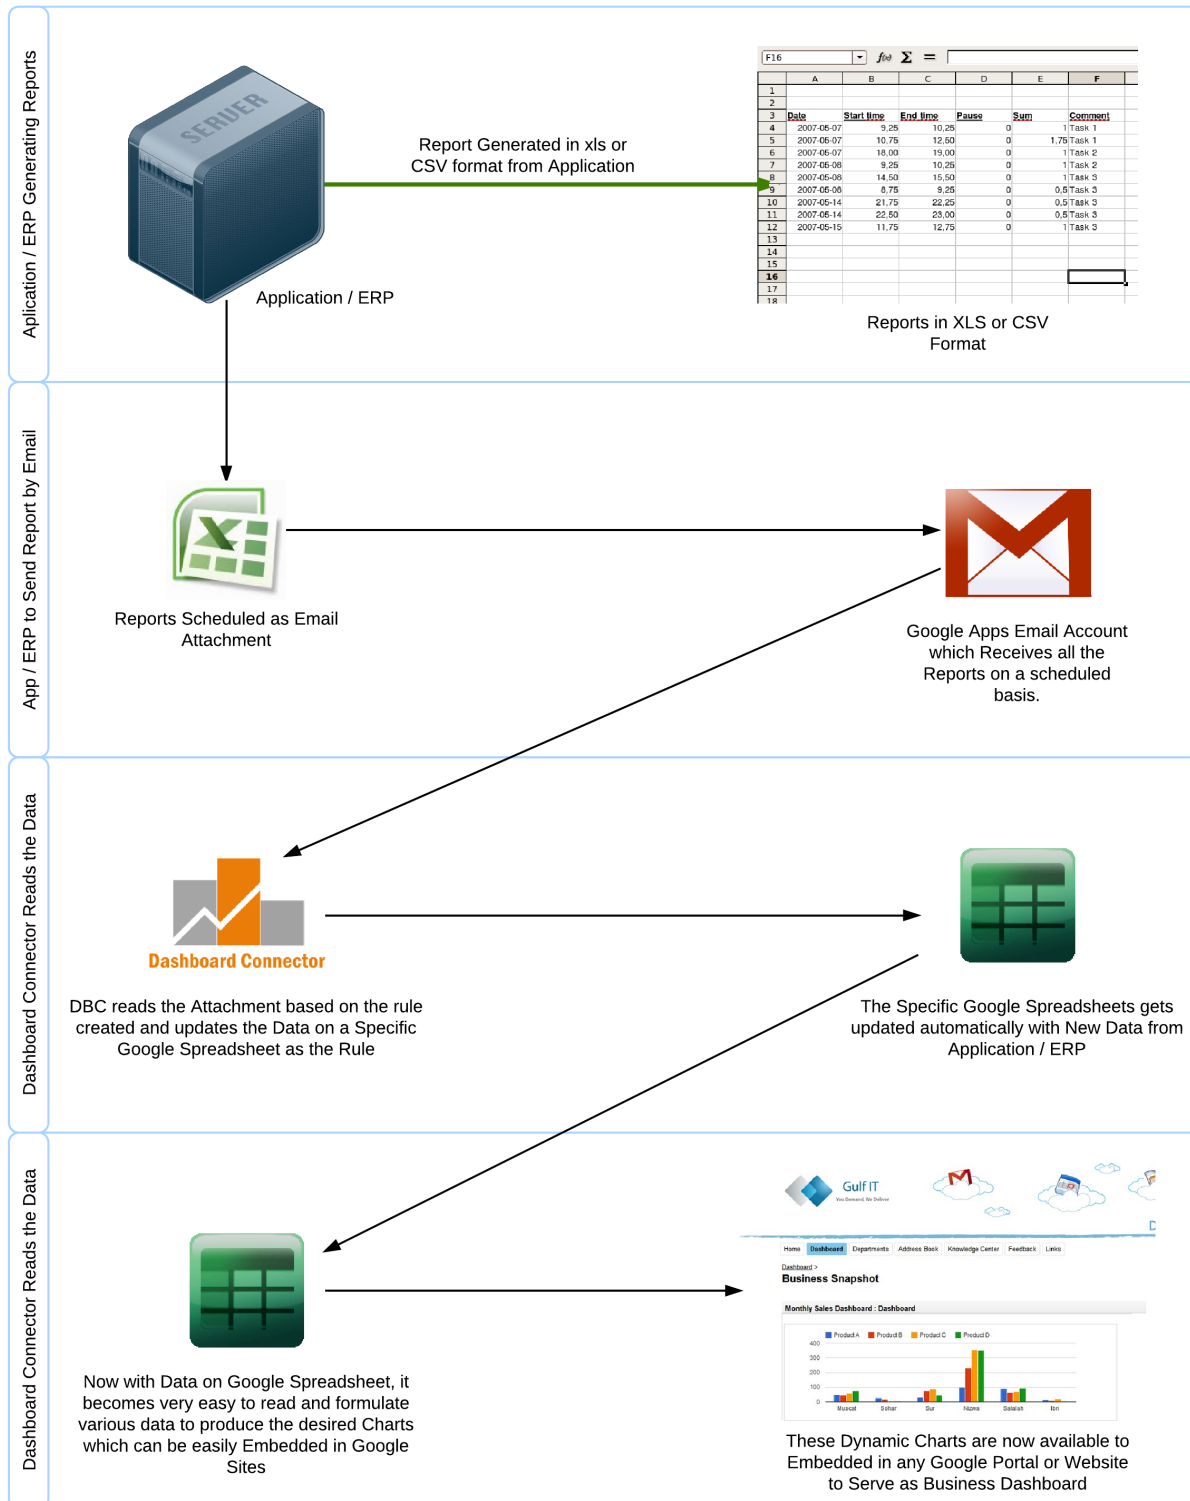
Aplication / ERP Generating Reports

SERVER

Report Generated in xls or CSV format from Application

Application / ERP

F16

| | A | B | C | D | E | F |
|---|---|---|---|---|---|---|
| 1 | | | | | | |
| 2 | | | | | | |
| 3 | Date | Start time | End time | Pause | Sum | Comment |
| 4 | 2007-05-07 | 9,25 | 10,25 | 0 | 1 | Task 1 |
| 5 | 2007-05-07 | 10,75 | 12,50 | 0 | 1,75 | Task 1 |
| 6 | 2007-05-07 | 18,00 | 19,00 | 0 | 1 | Task 2 |
| 7 | 2007-05-08 | 9,25 | 10,25 | 0 | 1 | Task 2 |
| 8 | 2007-05-08 | 14,50 | 15,50 | 0 | 1 | Task 3 |
| 9 | 2007-05-08 | 8,75 | 9,25 | 0 | 0,5 | Task 3 |
| 10 | 2007-05-14 | 21,75 | 22,25 | 0 | 0,5 | Task 3 |
| 11 | 2007-05-14 | 22,50 | 23,00 | 0 | 0,5 | Task 3 |
| 12 | 2007-05-15 | 11,75 | 12,75 | 0 | 1 | Task 3 |
| 13 | | | | | | |
| 14 | | | | | | |
| 15 | | | | | | |
| 16 | | | | | | |
| 17 | | | | | | |
| 18 | | | | | | |

Reports in XLS or CSV Format

App / ERP to Send Report by Email

Reports Scheduled as Email Attachment

Google Apps Email Account which Receives all the Reports on a scheduled basis.

Dashboard Connector Reads the Data

Dashboard Connector

DBC reads the Attachment based on the rule created and updates the Data on a Specific Google Spreadsheet as the Rule

The Specific Google Spreadsheets gets updated automatically with New Data from Application / ERP

Dashboard Connector Reads the Data

Now with Data on Google Spreadsheet, it becomes very easy to read and formulate various data to produce the desired Charts which can be easily Embedded in Google Sites

Gulf IT
You Demand, We Deliver

Home Dashboard Departments Address Book Knowledge Center Feedback Links

Dashboard >
Business Snapshot

Monthly Sales Dashboard : Dashboard

Product A Product B Product C Product D

400 300 200 100 0

Muscat Sohar Sur Nizwa Salalah Ibri

These Dynamic Charts are now available to Embedded in any Google Portal or Website to Serve as Business Dashboard